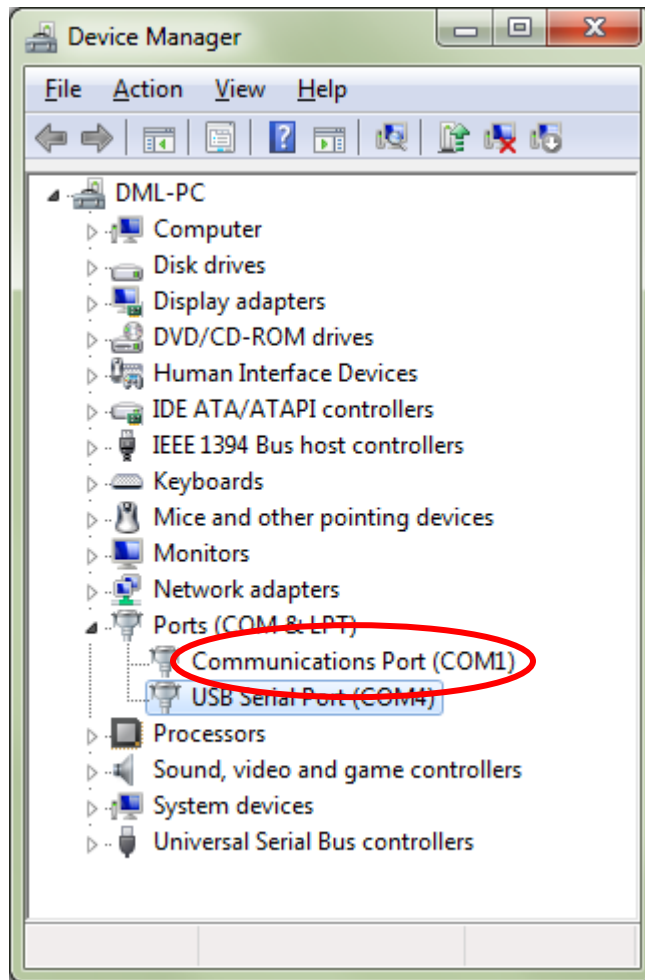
Device Manager

File Action View Help

DML-PC
Computer
Disk drives
Display adapters
DVD/CD-ROM drives
Human Interface Devices
IDE ATA/ATAPI controllers
IEEE 1394 Bus host controllers
Keyboards
Mice and other pointing devices
Monitors
Network adapters
Ports (COM & LPT)
Communications Port (COM1)
USB Serial Port (COM4)
Processors
Sound, video and game controllers
System devices
Universal Serial Bus controllers